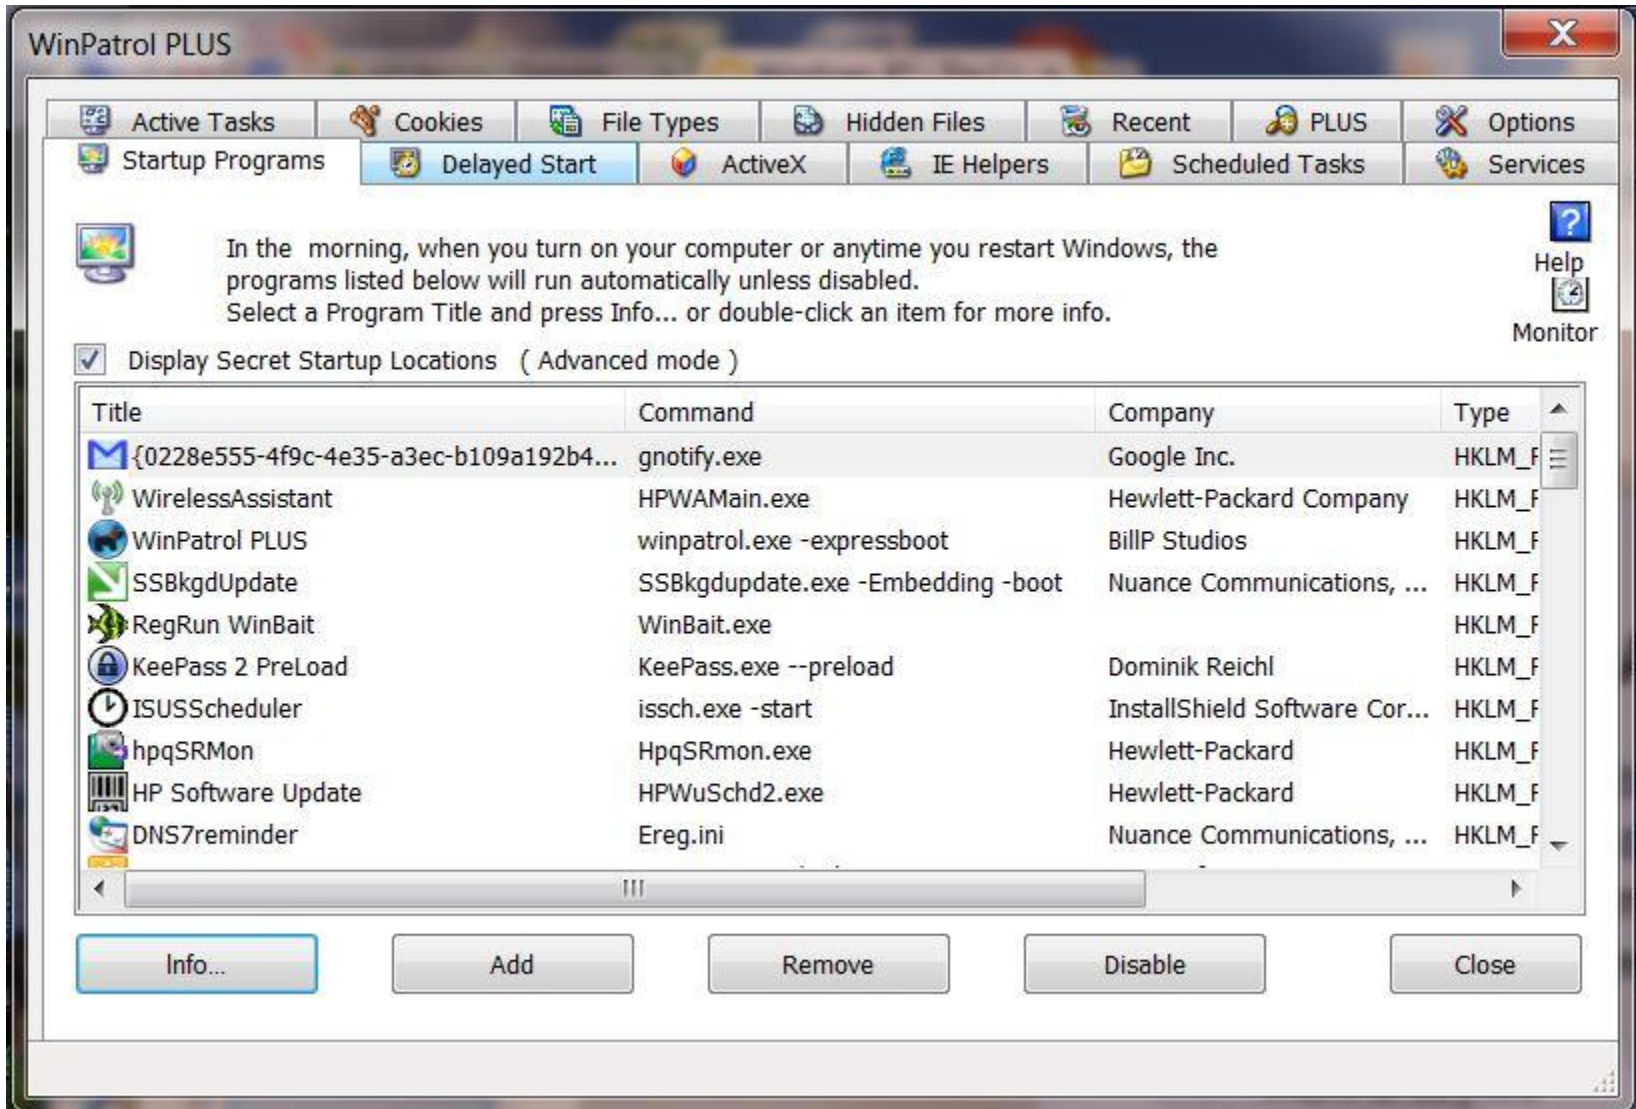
WinPatrol PLUS

Active Tasks | Cookies | File Types | Hidden Files | Recent | PLUS | Options

Startup Programs | Delayed Start | ActiveX | IE Helpers | Scheduled Tasks | Services

In the morning, when you turn on your computer or anytime you restart Windows, the programs listed below will run automatically unless disabled.
Select a Program Title and press Info... or double-click an item for more info.

Help

Monitor

Display Secret Startup Locations ( Advanced mode )

| Title | Command | Company | Type |
|---|---|---|---|
| {0228e555-4f9c-4e35-a3ec-b109a192b4... | gnotify.exe | Google Inc. | HKLM_F |
| WirelessAssistant | HPWAMain.exe | Hewlett-Packard Company | HKLM_F |
| WinPatrol PLUS | winpatrol.exe -expressboot | BillP Studios | HKLM_F |
| SSBkgdUpdate | SSBkgdupdate.exe -Embedding -boot | Nuance Communications, ... | HKLM_F |
| RegRun WinBait | WinBait.exe | | HKLM_F |
| KeePass 2 PreLoad | KeePass.exe --preload | Dominik Reichl | HKLM_F |
| ISUSScheduler | issch.exe -start | InstallShield Software Cor... | HKLM_F |
| hpqSRMon | HpqSRmon.exe | Hewlett-Packard | HKLM_F |
| HP Software Update | HPWuSchd2.exe | Hewlett-Packard | HKLM_F |
| DNS7reminder | Ereg.ini | Nuance Communications, ... | HKLM_F |

Info... | Add | Remove | Disable | Close